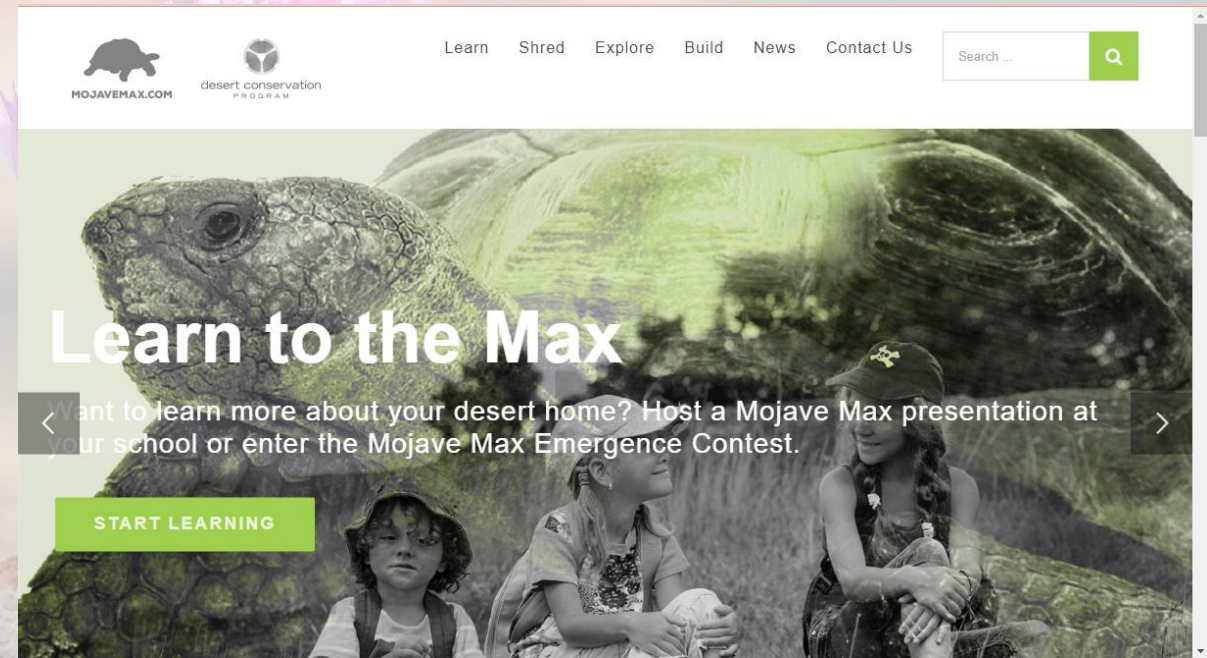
MOJAVEMAX.COM

desert conservation PROGRAM

Learn Shred Explore Build News Contact Us

Search ...

Learn to the Max

Want to learn more about your desert home? Host a Mojave Max presentation at your school or enter the Mojave Max Emergence Contest.

START LEARNING